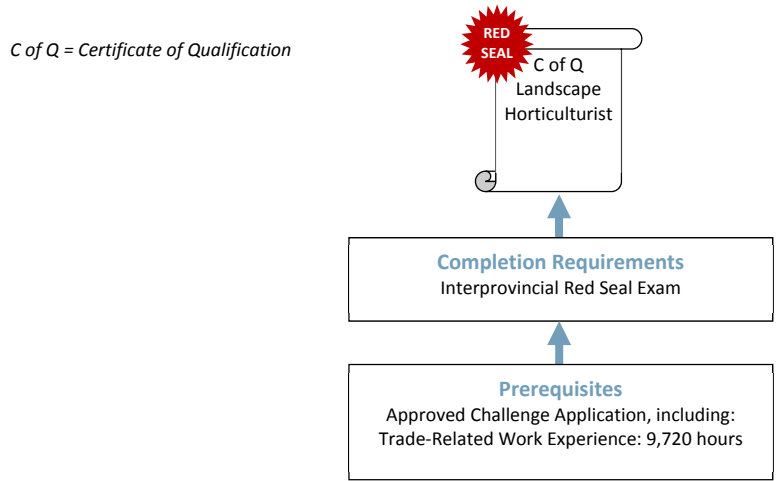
C of Q = Certificate of Qualification

RED SEAL

C of Q
Landscape
Horticulturist

Completion Requirements
Interprovincial Red Seal Exam

Prerequisites
Approved Challenge Application, including:
Trade-Related Work Experience: 9,720 hours